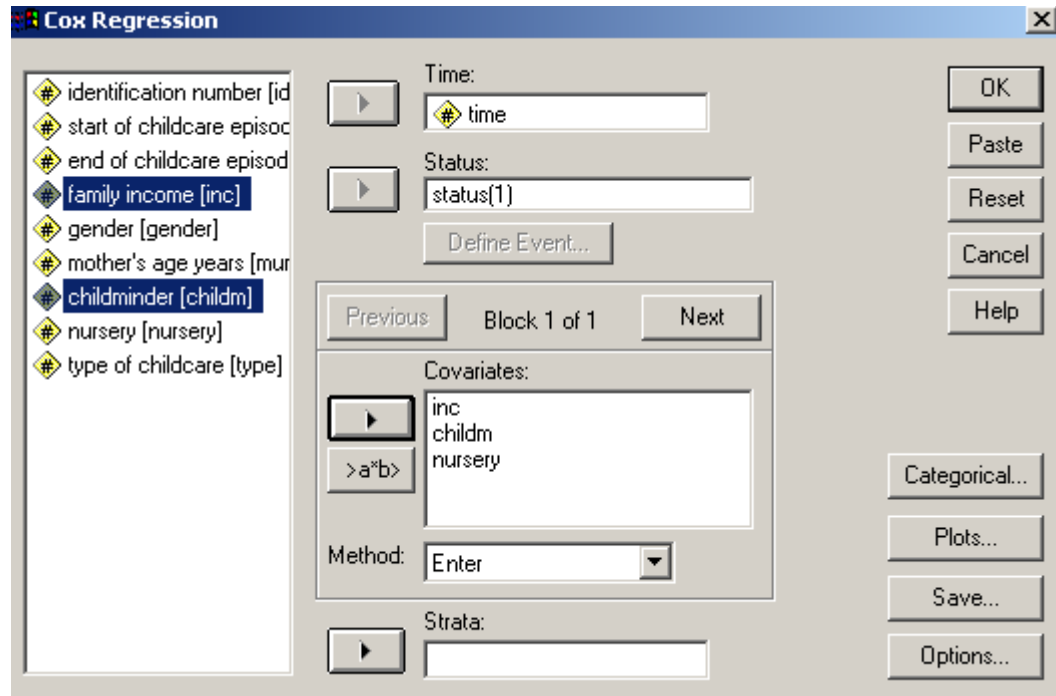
Cox Regression

identification number [id
start of childcare episoc
end of childcare episod
family income [inc]
gender [gender]
mother's age years [mur
childminder [childm]
nursery [nursery]
type of childcare [type]

Time:
time

Status:
status(1)

Define Event...

Previous
Block 1 of 1
Next

Covariates:
inc
childm
nursery

>a*b>

Method:
Enter

Strata:

OK
Paste
Reset
Cancel
Help

Categorical...
Plots...
Save...
Options...